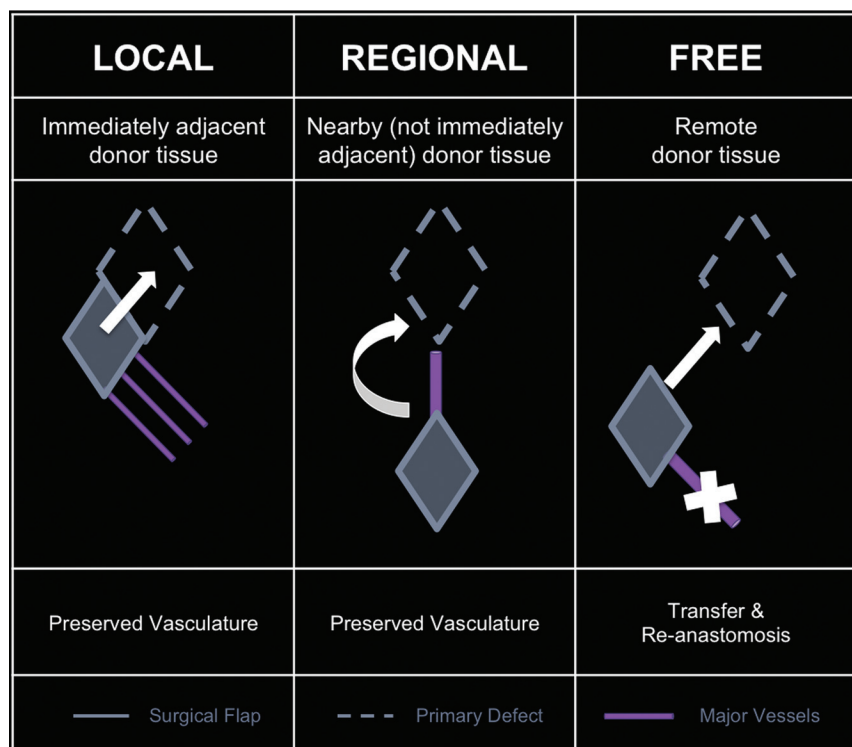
| LOCAL | REGIONAL | FREE |
|---|---|---|
| Immediately adjacent donor tissue | Nearby (not immediately adjacent) donor tissue | Remote donor tissue |
| | | |
| Preserved Vasculature | Preserved Vasculature | Transfer & Re-anastomosis |

Surgical Flap
Primary Defect
Major Vessels